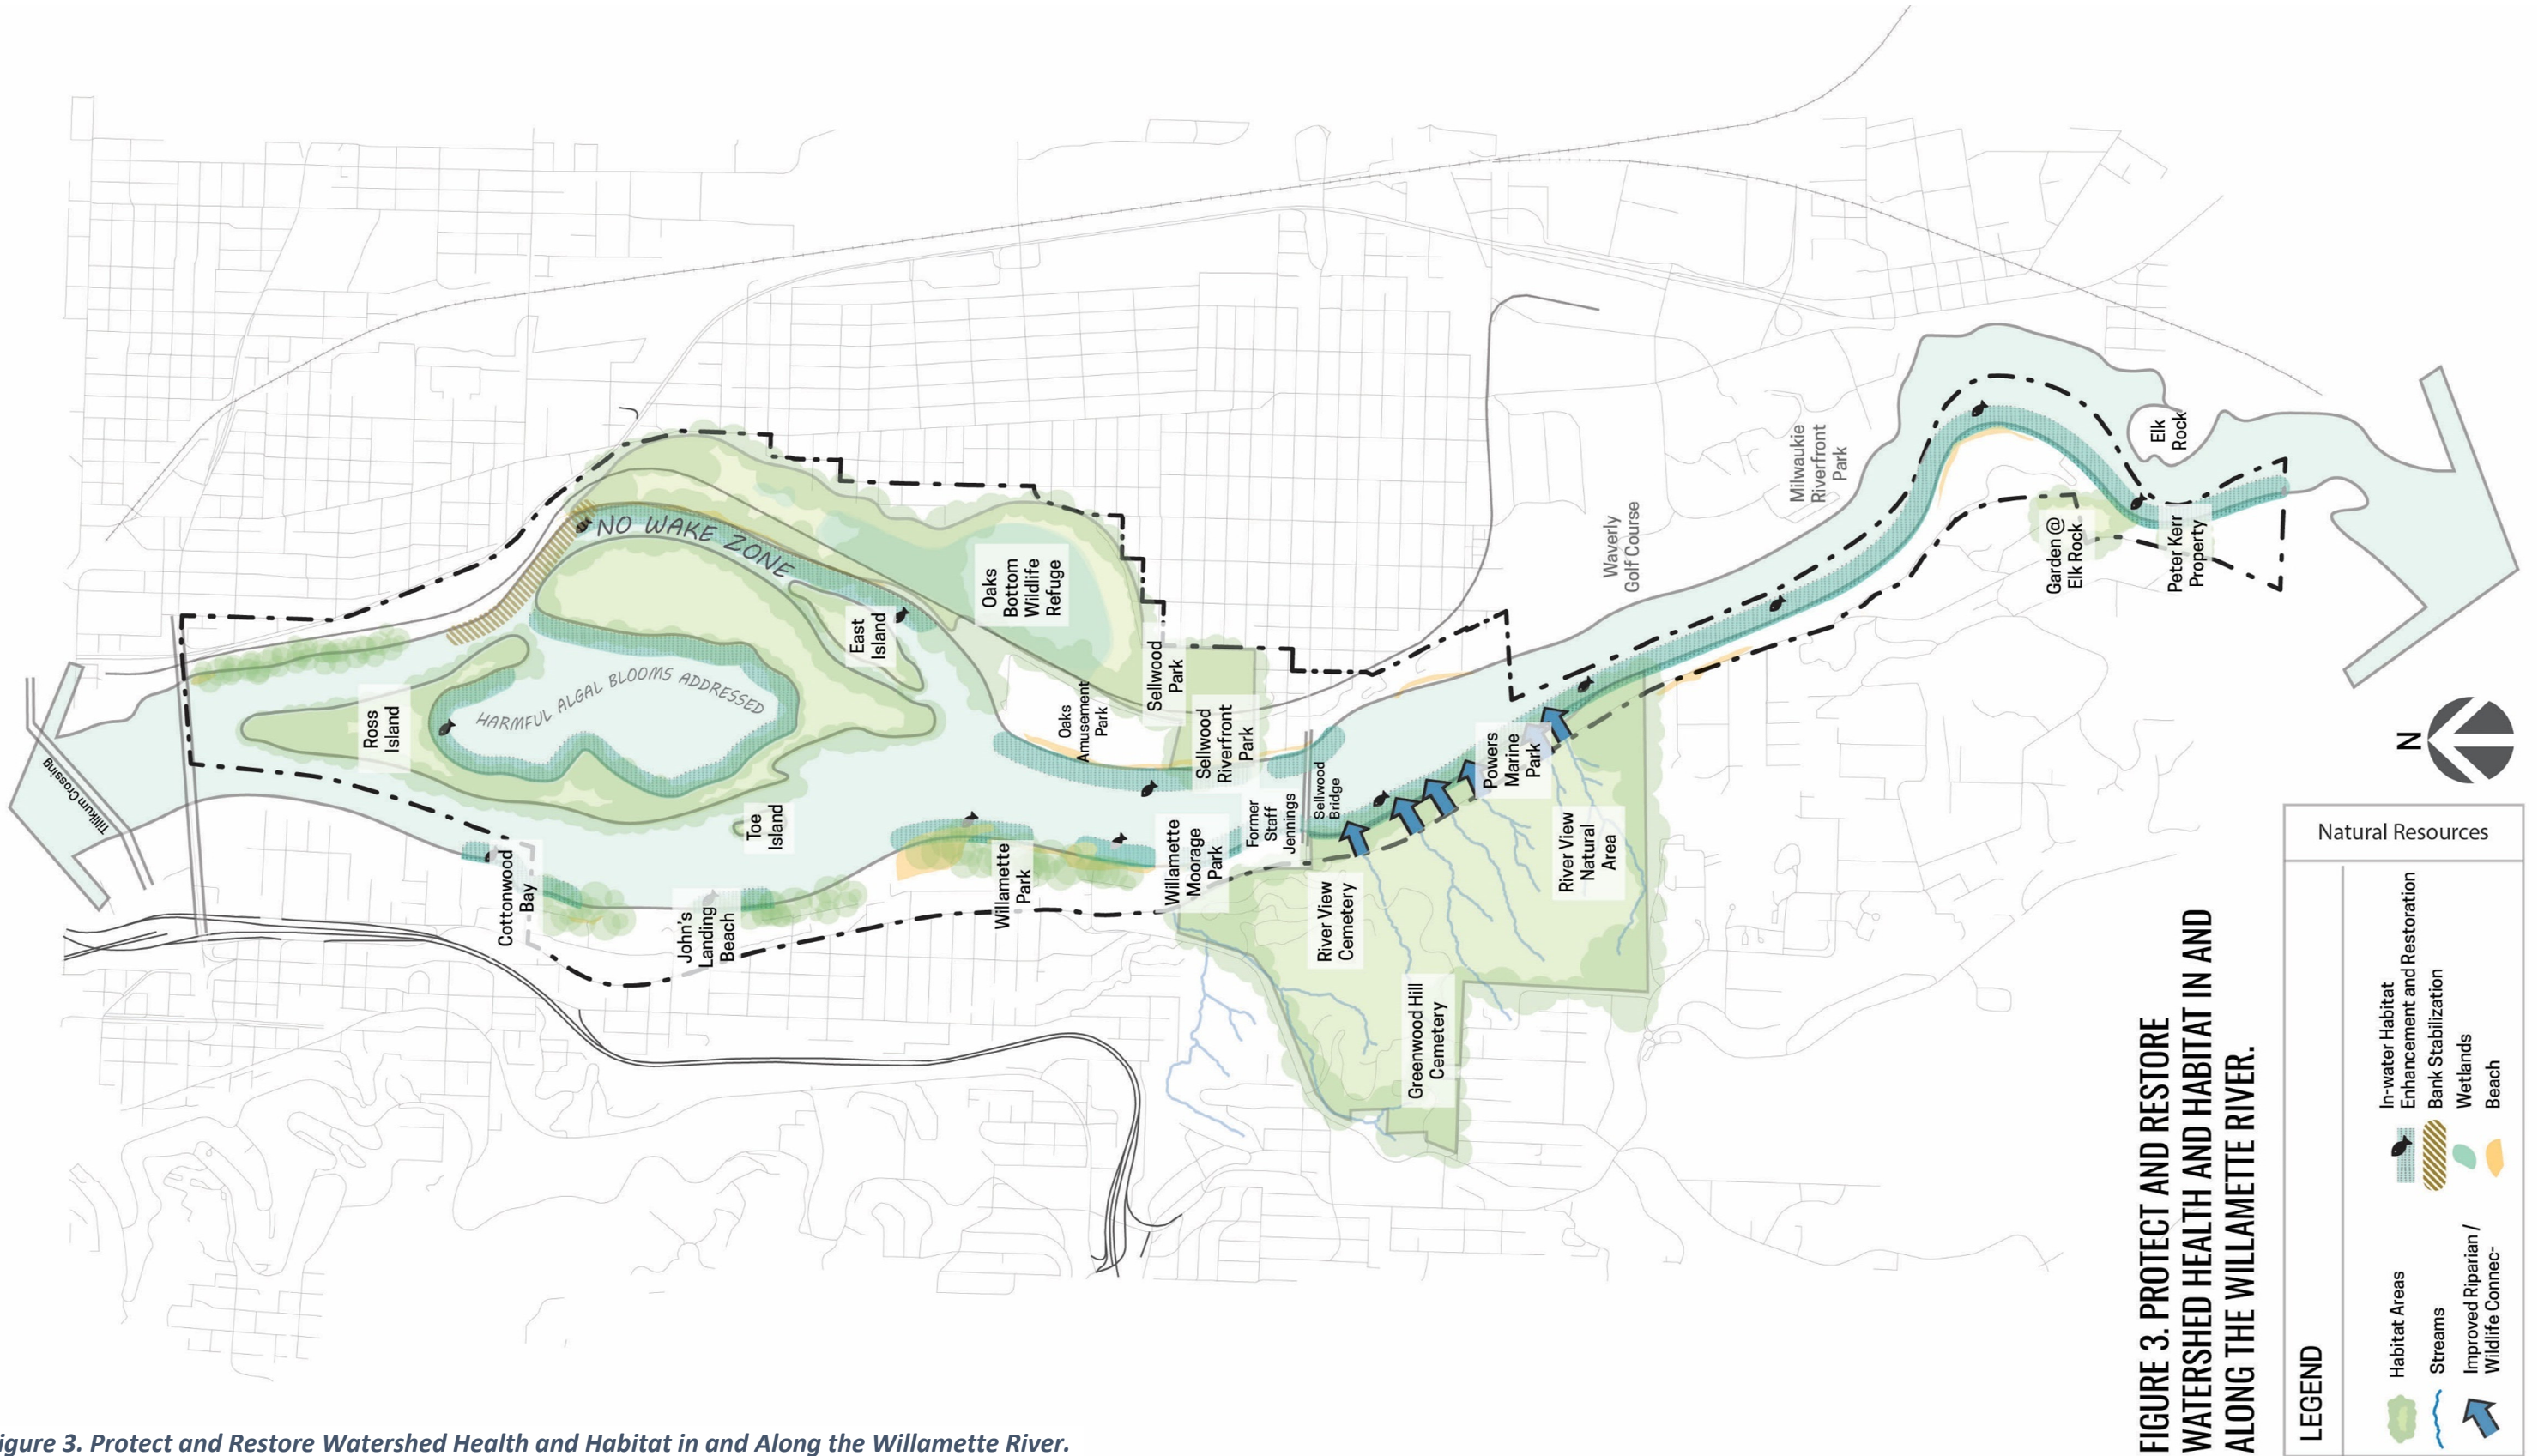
NO WAKE ZONE

HARMFUL ALGAL BLOOMS ADDRESSED

Tilikum Crossing

Ross Island

Toe Island

East Island

Oaks Bottom Wildlife Refuge

Oaks Amusement Park

Sellwood Park

Sellwood Riverfront Park

Cottonwood Bay

John's Landing Beach

Willamette Park

Willamette Moorage Park

Former Staff Jennings

Sellwood Bridge

Powers Marine Park

River View Natural Area

River View Cemetery

Greenwood Hill Cemetery

Waverly Golf Course

Milwaukie Riverfront Park

Garden @ Elk Rock

Elk Rock

Peter Kerr Property

N

Natural Resources

FIGURE 3. PROTECT AND RESTORE WATERSHED HEALTH AND HABITAT IN AND ALONG THE WILLAMETTE RIVER.

LEGEND

Habitat Areas

Streams

Improved Riparian / Wildlife Connec-

In-water Habitat Enhancement and Restoration

Bank Stabilization

Wetlands

Beach

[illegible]igure 3. Protect and Restore Watershed Health and Habitat in and Along the Willamette River.